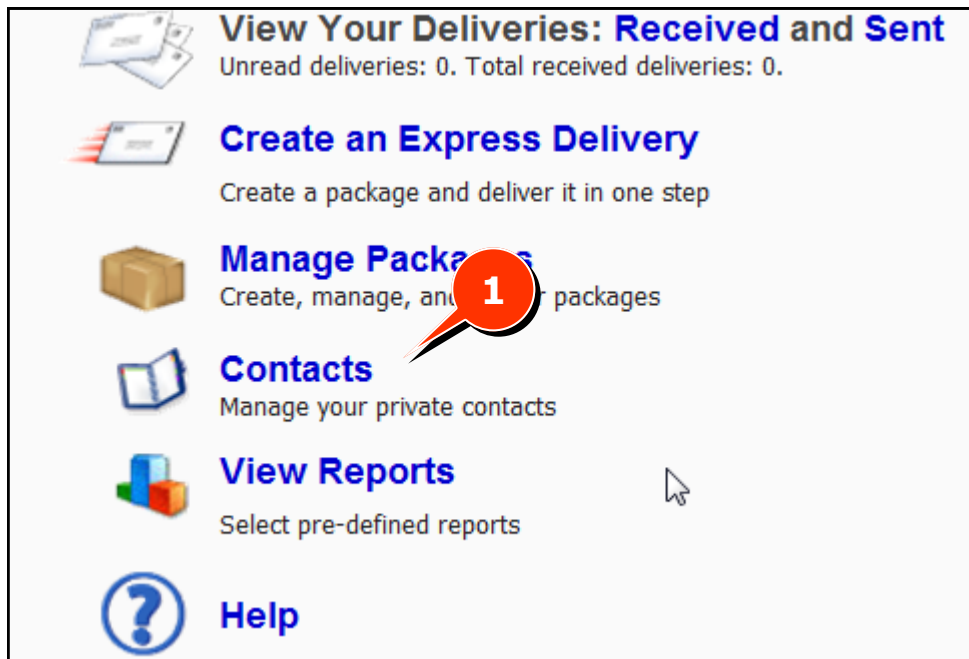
View Your Deliveries: Received and Sent
Unread deliveries: 0. Total received deliveries: 0.

Create an Express Delivery

Create a package and deliver it in one step

Manage Packa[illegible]s
Create, manage, an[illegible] packages

1

Contacts
Manage your private contacts

View Reports

Select pre-defined reports

Help